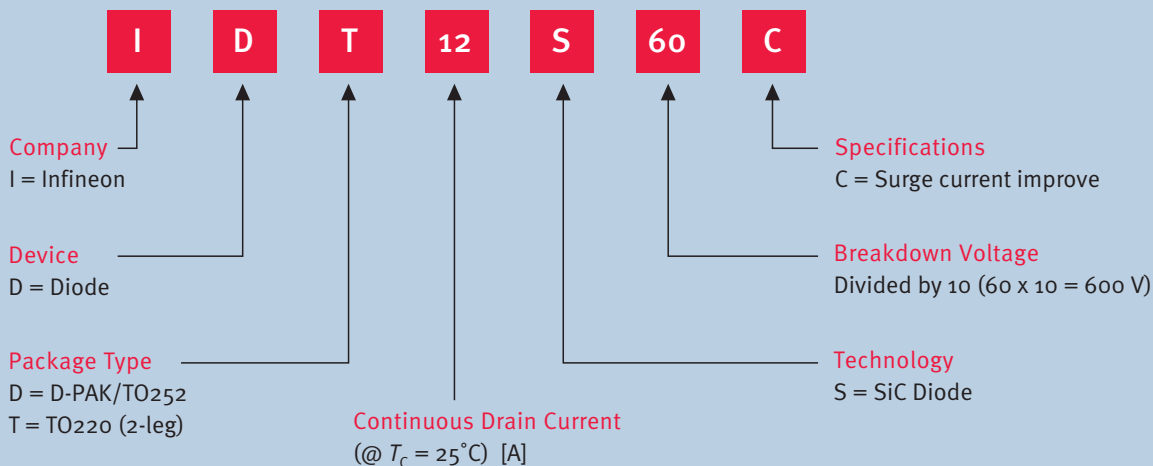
I D T 12 S 60 C

Company
I = Infineon

Device
D = Diode

Package Type
D = D-PAK/TO252
T = TO220 (2-leg)

Continuous Drain Current
(@ $T_C$ = 25°C) [A]

Specifications
C = Surge current improve

Breakdown Voltage
Divided by 10 (60 x 10 = 600 V)

Technology
S = SiC Diode